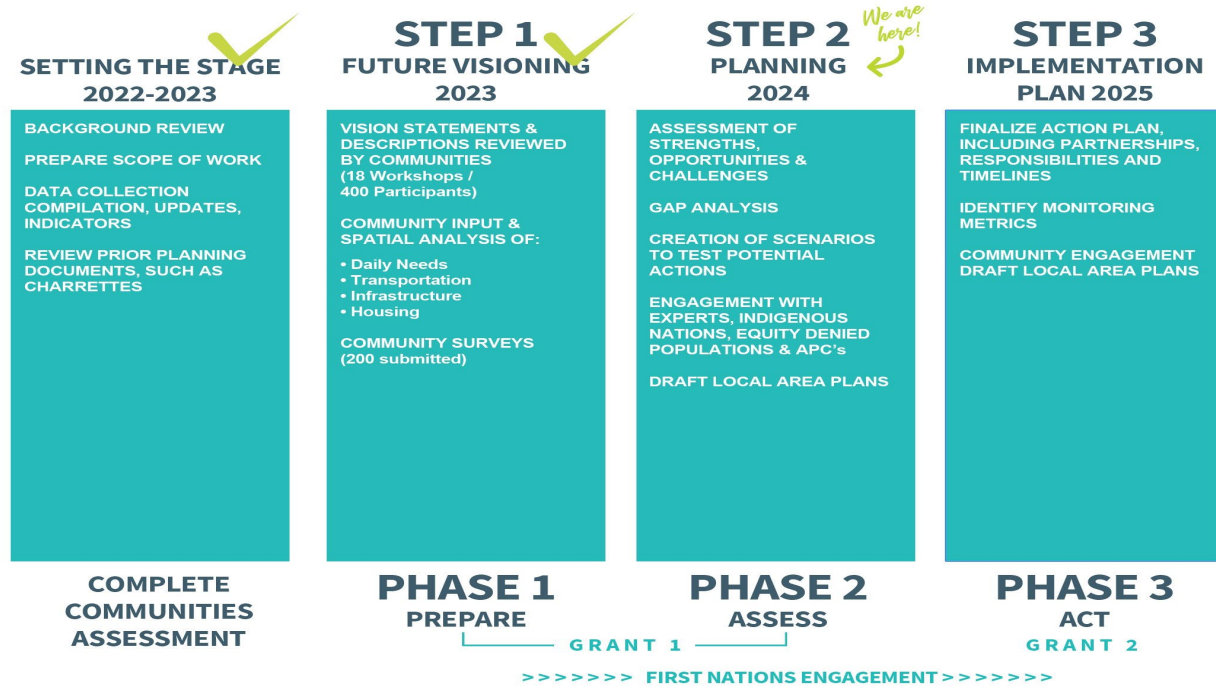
SETTING THE STAGE
2022-2023

BACKGROUND REVIEW

PREPARE SCOPE OF WORK

DATA COLLECTION COMPILATION, UPDATES, INDICATORS

REVIEW PRIOR PLANNING DOCUMENTS, SUCH AS CHARRETTES

COMPLETE COMMUNITIES ASSESSMENT

STEP 1
FUTURE VISIONING
2023

VISION STATEMENTS & DESCRIPTIONS REVIEWED BY COMMUNITIES
(18 Workshops / 400 Participants)

COMMUNITY INPUT & SPATIAL ANALYSIS OF:
• Daily Needs
• Transportation
• Infrastructure
• Housing

COMMUNITY SURVEYS
(200 submitted)

PHASE 1
PREPARE

We are here!

STEP 2
PLANNING
2024

ASSESSMENT OF STRENGTHS, OPPORTUNITIES & CHALLENGES

GAP ANALYSIS

CREATION OF SCENARIOS TO TEST POTENTIAL ACTIONS

ENGAGEMENT WITH EXPERTS, INDIGENOUS NATIONS, EQUITY DENIED POPULATIONS & APC's

DRAFT LOCAL AREA PLANS

PHASE 2
ASSESS

GRANT 1

STEP 3
IMPLEMENTATION PLAN 2025

FINALIZE ACTION PLAN, INCLUDING PARTNERSHIPS, RESPONSIBILITIES AND TIMELINES

IDENTIFY MONITORING METRICS

COMMUNITY ENGAGEMENT DRAFT LOCAL AREA PLANS

PHASE 3
ACT
GRANT 2

>>>>>>> FIRST NATIONS ENGAGEMENT >>>>>>>>